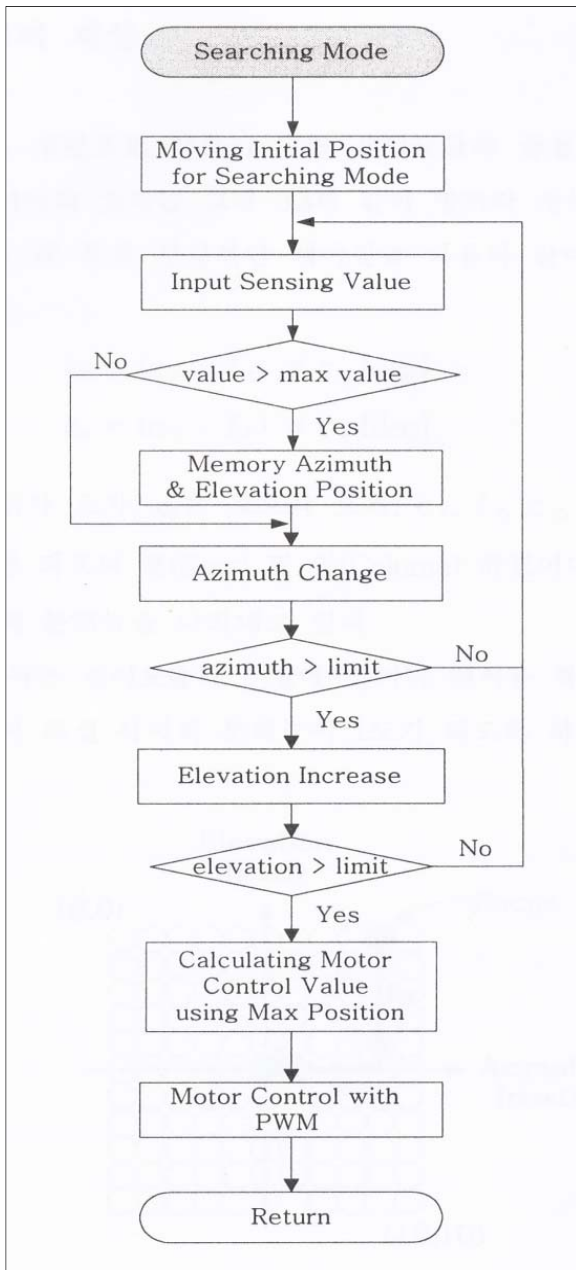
Searching Mode

Moving Initial Position for Searching Mode

Input Sensing Value

value > max value

No

Yes

Memory Azimuth & Elevation Position

Azimuth Change

azimuth > limit

No

Yes

Elevation Increase

elevation > limit

No

Yes

Calculating Motor Control Value using Max Position

Motor Control with PWM

Return